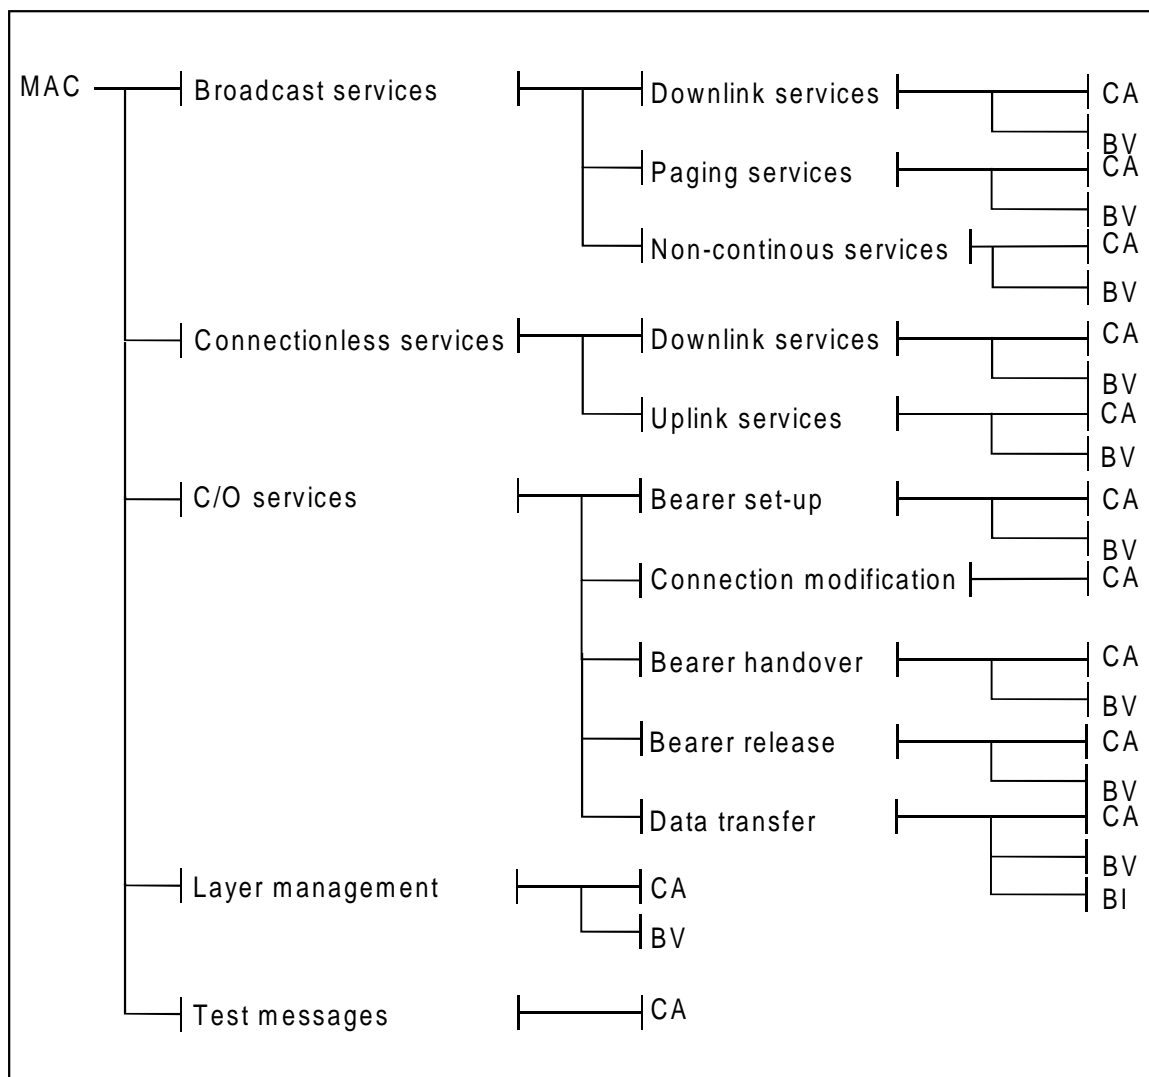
MAC

Broadcast services

Downlink services
CA
BV

Paging services
CA
BV

Non-continous services
CA
BV

Connectionless services

Downlink services
CA
BV

Uplink services
CA
BV

C/O services

Bearer set-up
CA
BV

Connection modification
CA

Bearer handover
CA
BV

Bearer release
CA
BV

Data transfer
CA
BV
BI

Layer management
CA
BV

Test messages
CA